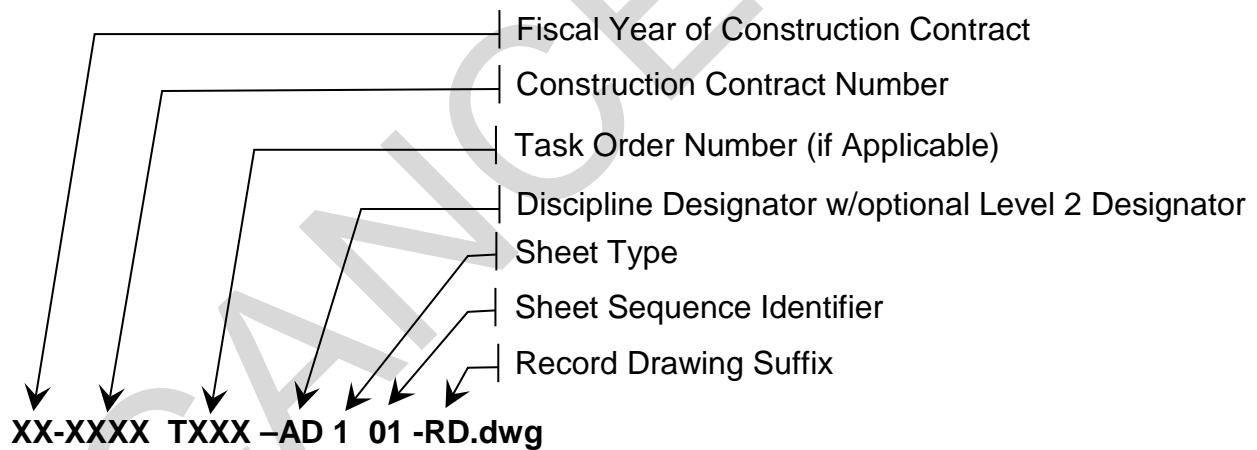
Fiscal Year of Construction Contract
Construction Contract Number
Task Order Number (if Applicable)
Discipline Designator w/optional Level 2 Designator
Sheet Type
Sheet Sequence Identifier
Record Drawing Suffix

XX-XXXX TXXX –AD 1 01 -RD.dwg

CANCEL